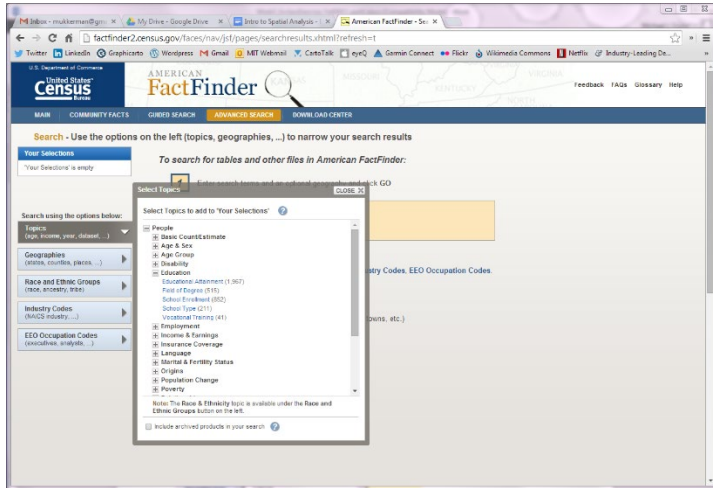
M Inbox - mukkerman@gm ×   My Drive - Google Drive ×   Intro to Spatial Analysis - ×   American FactFinder - Se ×

factfinder2.census.gov/faces/nav/jsf/pages/searchresults.xhtml?refresh=t

Twitter   LinkedIn   Graphicarto   Wordpress   Gmail   MIT Webmail   CartoTalk   eyeQ   Garmin Connect   Flickr   Wikimedia Commons   Netflix   Industry-Leading De...

U.S. Department of Commerce
United States Census Bureau

AMERICAN FactFinder

Feedback   FAQs   Glossary   Help

MAIN   COMMUNITY FACTS   GUIDED SEARCH   ADVANCED SEARCH   DOWNLOAD CENTER

Search - Use the options on the left (topics, geographies, ...) to narrow your search results

Your Selections
'Your Selections' is empty

To search for tables and other files in American FactFinder:

Search using the options below:

Topics
(age, income, year, dataset, ...)

Geographies
(states, counties, places, ...)

Race and Ethnic Groups
(race, ancestry, tribe)

Industry Codes
(NAICS industry, ...)

EEO Occupation Codes
(executives, analysts, ...)

Select Topics   CLOSE ×

Select Topics to add to 'Your Selections'

People
Basic Count/Estimate
Age & Sex
Age Group
Disability
Education
Educational Attainment (1,967)
Field of Degree (515)
School Enrollment (852)
School Type (211)
Vocational Training (41)
Employment
Income & Earnings
Insurance Coverage
Language
Marital & Fertility Status
Origins
Population Change
Poverty

Note: The Race & Ethnicity topic is available under the Race and Ethnic Groups button on the left.

Include archived products in your search

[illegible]try Codes, EEO Occupation Codes.

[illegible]owns, etc.)